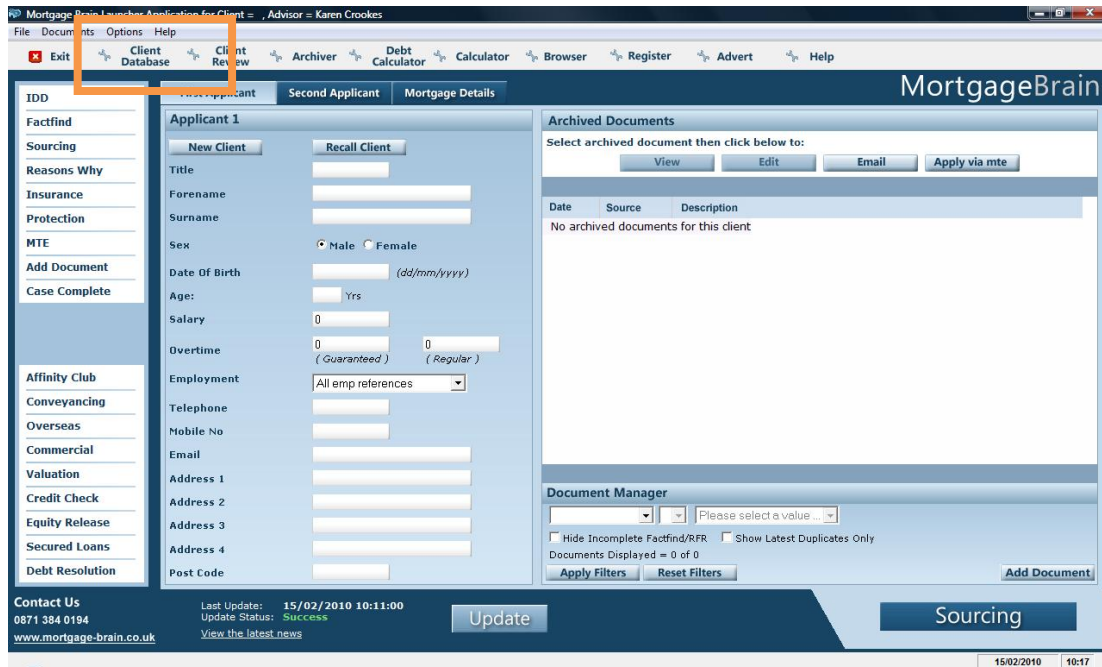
Mortgage Brain Launcher Application for Client = , Advisor = Karen Crookes

File Documents Options Help

Exit Client Database Client Review Archiver Debt Calculator Calculator Browser Register Advert Help

MortgageBrain

IDD
Factfind
Sourcing
Reasons Why
Insurance
Protection
MTE
Add Document
Case Complete

Affinity Club
Conveyancing
Overseas
Commercial
Valuation
Credit Check
Equity Release
Secured Loans
Debt Resolution

First Applicant | Second Applicant | Mortgage Details

Applicant 1

New Client Recall Client
Title
Forename
Surname
Sex Male Female
Date Of Birth (dd/mm/yyyy)
Age: Yrs
Salary 0
Overtime 0 (Guaranteed) 0 (Regular)
Employment All emp references
Telephone
Mobile No
Email
Address 1
Address 2
Address 3
Address 4
Post Code

Archived Documents
Select archived document then click below to:
View Edit Email Apply via mte

| Date | Source | Description |
|---|---|---|
| No archived documents for this client | | |

Document Manager
Please select a value ...
Hide Incomplete Factfind/RFR Show Latest Duplicates Only
Documents Displayed = 0 of 0
Apply Filters Reset Filters Add Document

Contact Us
0871 384 0194
www.mortgage-brain.co.uk

Last Update: 15/02/2010 10:11:00
Update Status: Success
View the latest news

Update

Sourcing

15/02/2010 10:17